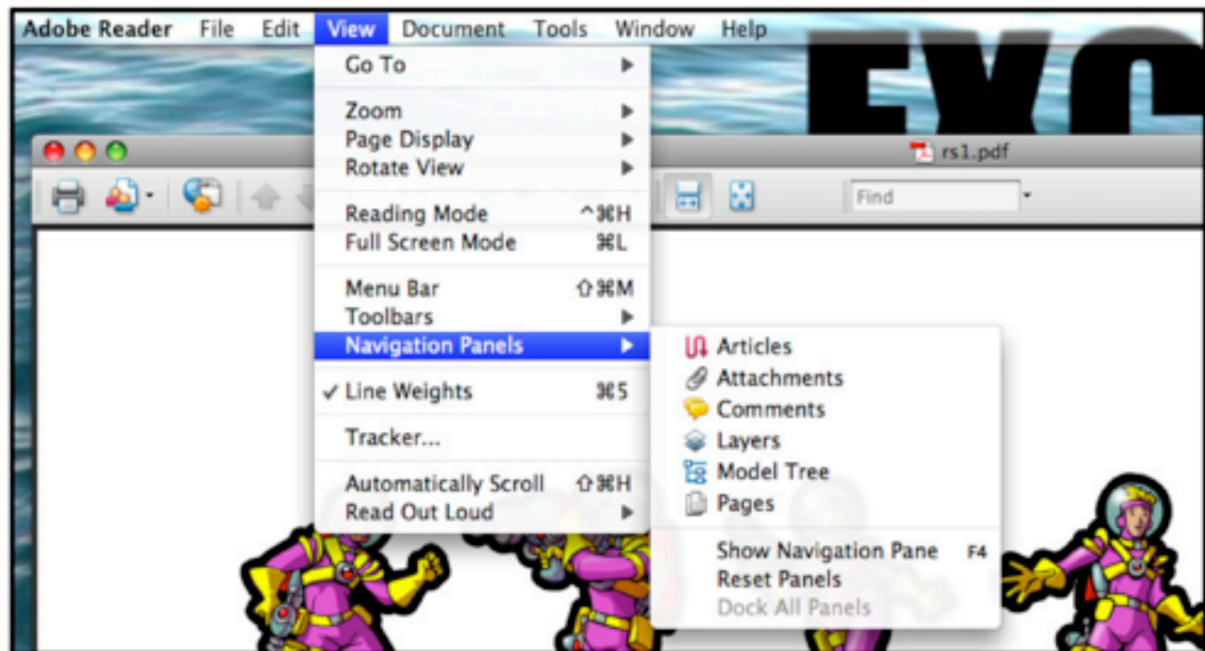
Adobe Reader File Edit View Document Tools Window Help

Go To

Zoom
Page Display
Rotate View

Reading Mode ^⌘H
Full Screen Mode ⌘L

Menu Bar ⇧⌘M
Toolbars
Navigation Panels

✓ Line Weights ⌘5

Tracker...

Automatically Scroll ⇧⌘H
Read Out Loud

Articles
Attachments
Comments
Layers
Model Tree
Pages

Show Navigation Pane F4
Reset Panels
Dock All Panels

rs1.pdf

Find

EXC